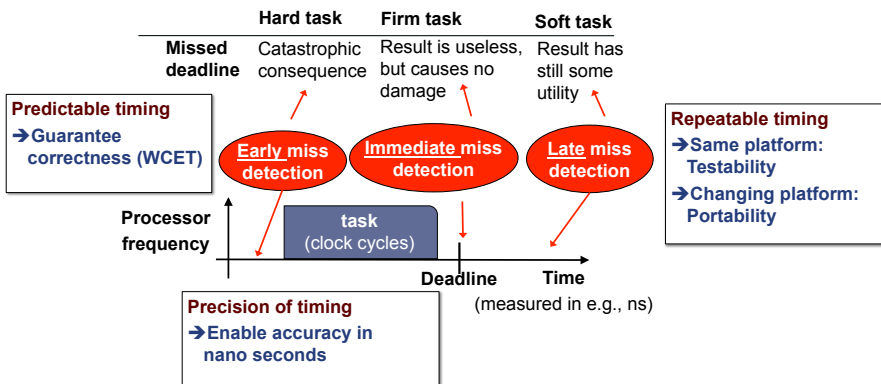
| | Hard task | Firm task | Soft task |
|---|---|---|---|
| Missed deadline | Catastrophic consequence | Result is useless, but causes no damage | Result has still some utility |

Predictable timing
➔Guarantee correctness (WCET)

Early miss detection

Immediate miss detection

Late miss detection

Repeatable timing
➔Same platform: Testability
➔Changing platform: Portability

Processor frequency

task
(clock cycles)

Deadline

Time
(measured in e.g., ns)

Precision of timing
➔Enable accuracy in nano seconds